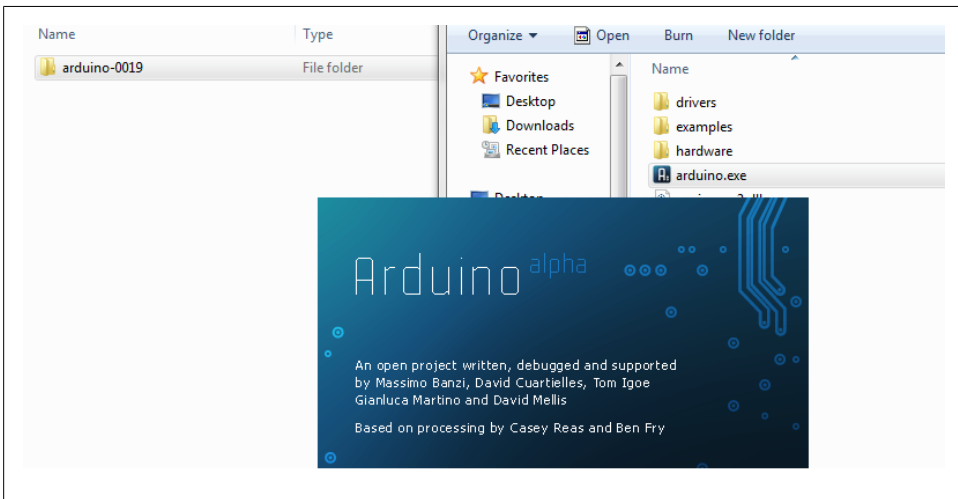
Name
Type
arduino-0019
File folder

Organize ▾
Open
Burn
New folder

Favorites
Desktop
Downloads
Recent Places
Desktop

Name
drivers
examples
hardware
arduino.exe

Arduino alpha

An open project written, debugged and supported by Massimo Banzi, David Cuartielles, Tom Igoe Gianluca Martino and David Mellis

Based on processing by Casey Reas and Ben Fry